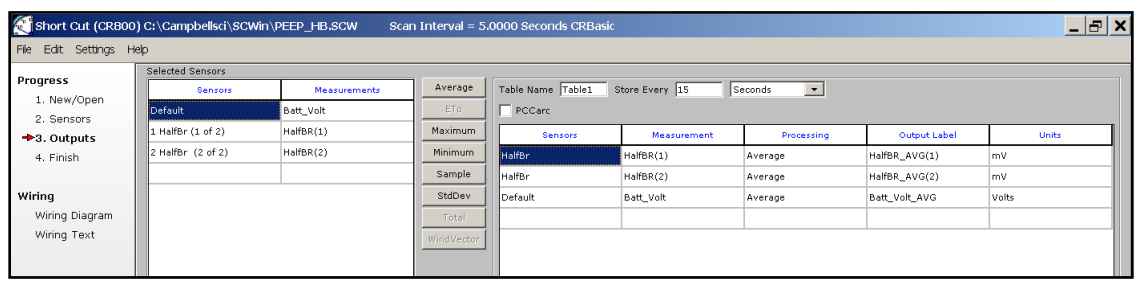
Short Cut (CR800) C:\Campbellsci\SCWin\PEEP_HB.SCW Scan Interval = 5.0000 Seconds CRBasic

File Edit Settings Help

Progress
1. New/Open
2. Sensors
3. Outputs
4. Finish

Wiring
Wiring Diagram
Wiring Text

Selected Sensors

| Sensors | Measurements |
|---|---|
| Default | Batt_Volt |
| 1 HalfBr (1 of 2) | HalfBR(1) |
| 2 HalfBr (2 of 2) | HalfBR(2) |
| | |

Average
ETo
Maximum
Minimum
Sample
StdDev
Total
WindVector

Table Name Table1 Store Every 15 Seconds

PCCarc

| Sensors | Measurement | Processing | Output Label | Units |
|---|---|---|---|---|
| HalfBr | HalfBR(1) | Average | HalfBR_AVG(1) | mV |
| HalfBr | HalfBR(2) | Average | HalfBR_AVG(2) | mV |
| Default | Batt_Volt | Average | Batt_Volt_AVG | Volts |
| | | | | |